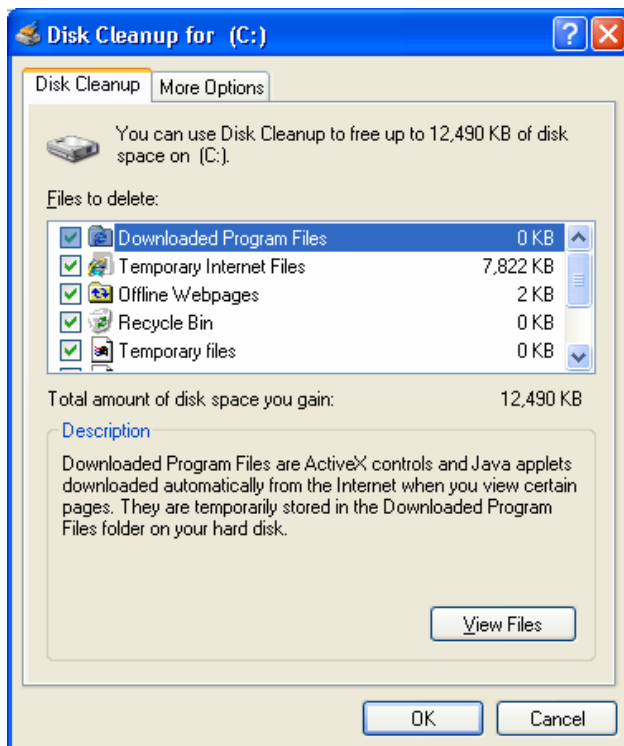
Disk Cleanup for (C:)

?

Disk Cleanup

More Options

You can use Disk Cleanup to free up to 12,490 KB of disk space on (C:).

Files to delete:

| | | |
|---|---|---|
| ☑ | Downloaded Program Files | 0 KB |
| ☑ | Temporary Internet Files | 7,822 KB |
| ☑ | Offline Webpages | 2 KB |
| ☑ | Recycle Bin | 0 KB |
| ☑ | Temporary files | 0 KB |

Total amount of disk space you gain: 12,490 KB

Description

Downloaded Program Files are ActiveX controls and Java applets downloaded automatically from the Internet when you view certain pages. They are temporarily stored in the Downloaded Program Files folder on your hard disk.

View Files

OK

Cancel